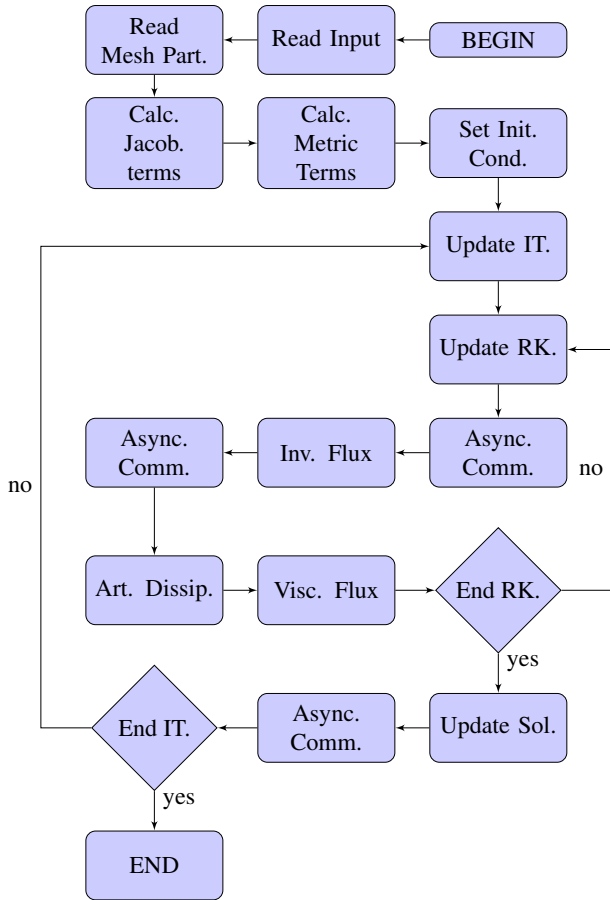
BEGIN

Read Input

Read Mesh Part.

Calc. Jacob. terms

Calc. Metric Terms

Set Init. Cond.

Update IT.

Update RK.

Async. Comm.

Inv. Flux

Async. Comm.

no

no

Art. Dissip.

Visc. Flux

End RK.

yes

Update Sol.

Async. Comm.

End IT.

yes

END